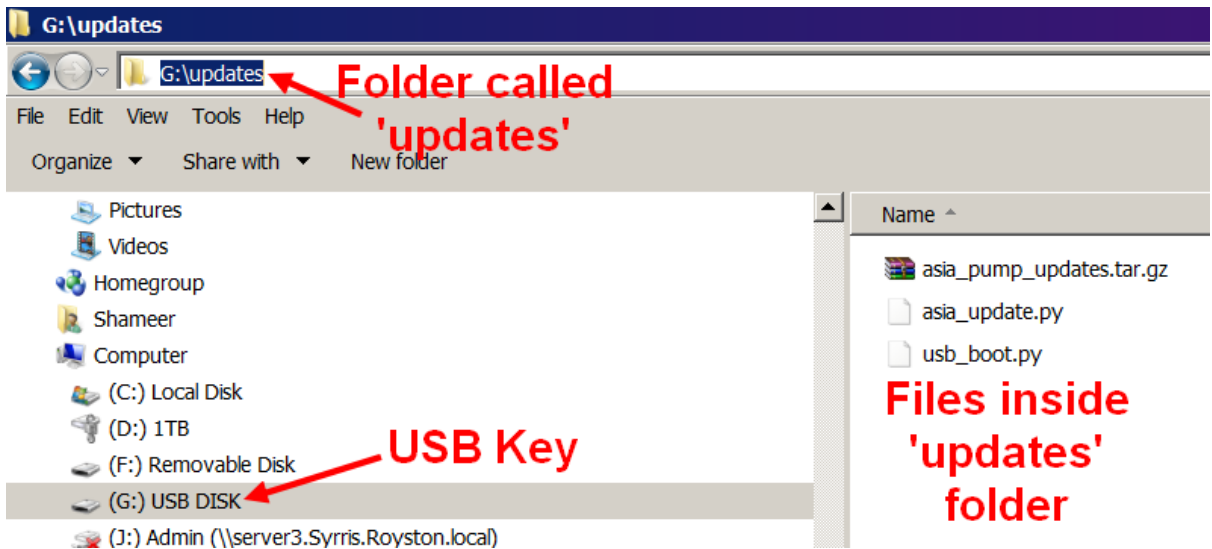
G:\updates

G:\updates

Folder called 'updates'

File Edit View Tools Help

Organize ▼ Share with ▼ New folder

Pictures
Videos
Homegroup
Shameer
Computer
(C:) Local Disk
(D:) 1TB
(F:) Removable Disk
(G:) USB DISK
(J:) Admin (\\server3.Syrris.Royston.local)

USB Key

Name

asia_pump_updates.tar.gz
asia_update.py
usb_boot.py

Files inside 'updates' folder